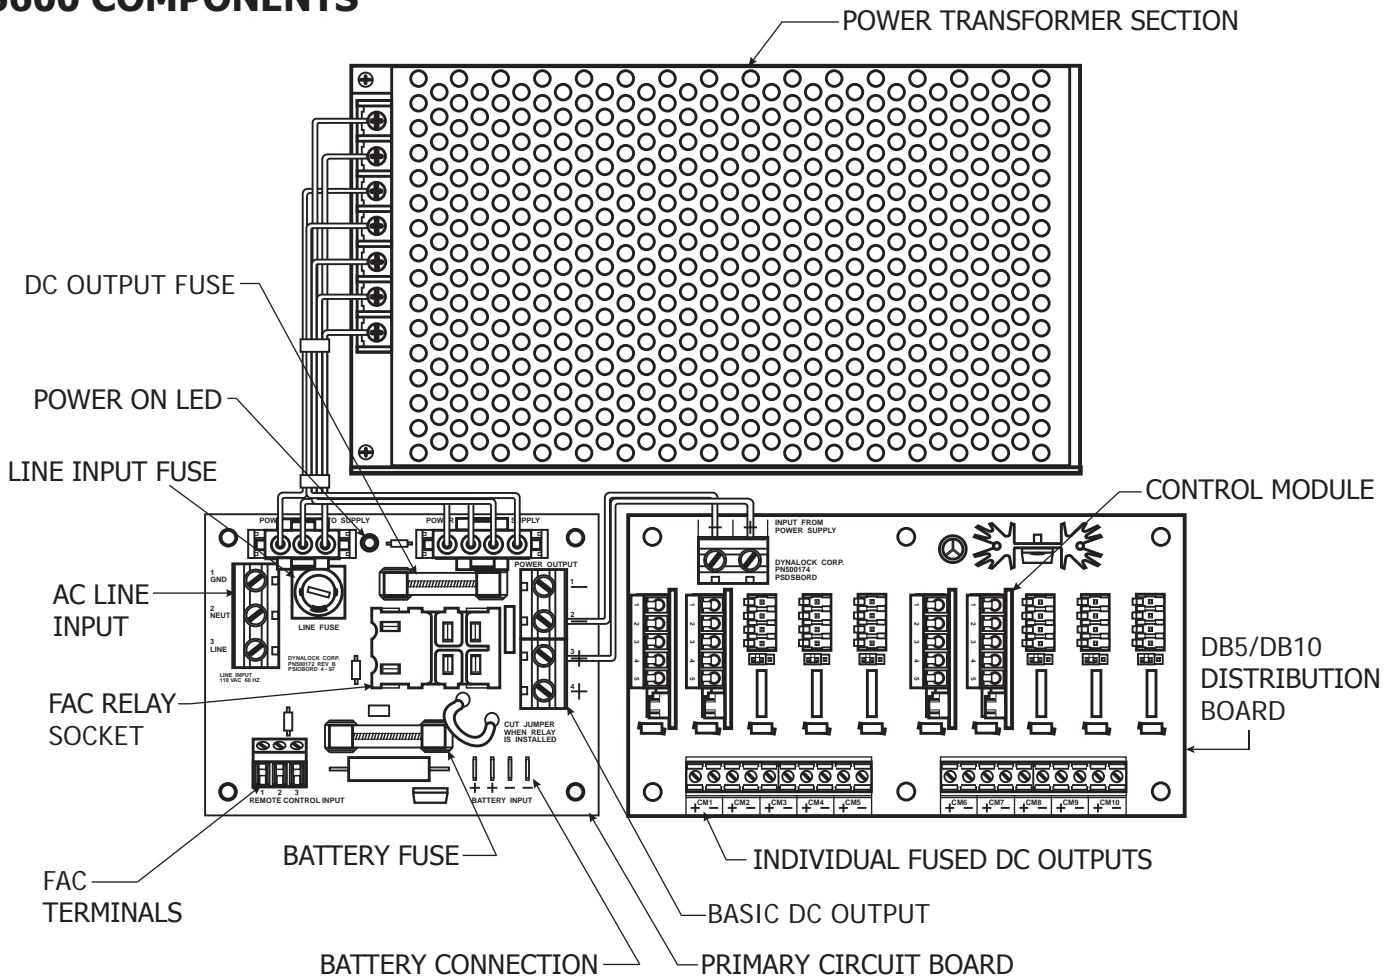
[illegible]600 COMPONENTS

POWER TRANSFORMER SECTION

DC OUTPUT FUSE

POWER ON LED

LINE INPUT FUSE

CONTROL MODULE

POW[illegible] TO SUPPLY

POW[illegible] SUPPLY

INPUT FROM POWER SUPPLY

DYNALOCK CORP. PN500174 PSDSBORD

AC LINE INPUT

1 GND

2 NEUT

3 LINE

LINE FUSE

DYNALOCK CORP. PN500172 REV B PSIOBORD 4 - 97

LINE INPUT 110 VAC 60 HZ

POWER OUTPUT

1 −

2

3 +

4 +

DB5/DB10 DISTRIBUTION BOARD

FAC RELAY SOCKET

CUT JUMPER WHEN RELAY IS INSTALLED

1 2 3 REMOTE CONTROL INPUT

+ + − − BATTERY INPUT

+CM1− +CM2− +CM3− +CM4− +CM5− +CM6− +CM7− +CM8− +CM9− +CM10−

FAC TERMINALS

BATTERY FUSE

INDIVIDUAL FUSED DC OUTPUTS

BASIC DC OUTPUT

BATTERY CONNECTION

PRIMARY CIRCUIT BOARD